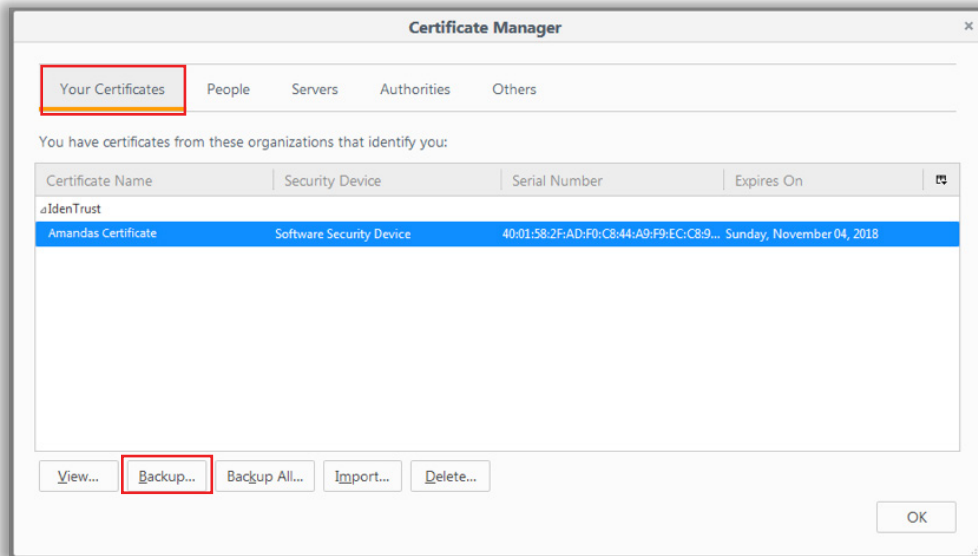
Certificate Manager

×

Your Certificates People Servers Authorities Others

You have certificates from these organizations that identify you:

| Certificate Name | Security Device | Serial Number | Expires On |
|---|---|---|---|
| ⊿IdenTrust | | | |
| Amandas Certificate | Software Security Device | 40:01:58:2F:AD:F0:C8:44:A9:F9:EC:C8:9... | Sunday, November 04, 2018 |

View... Backup... Backup All... Import... Delete...

OK